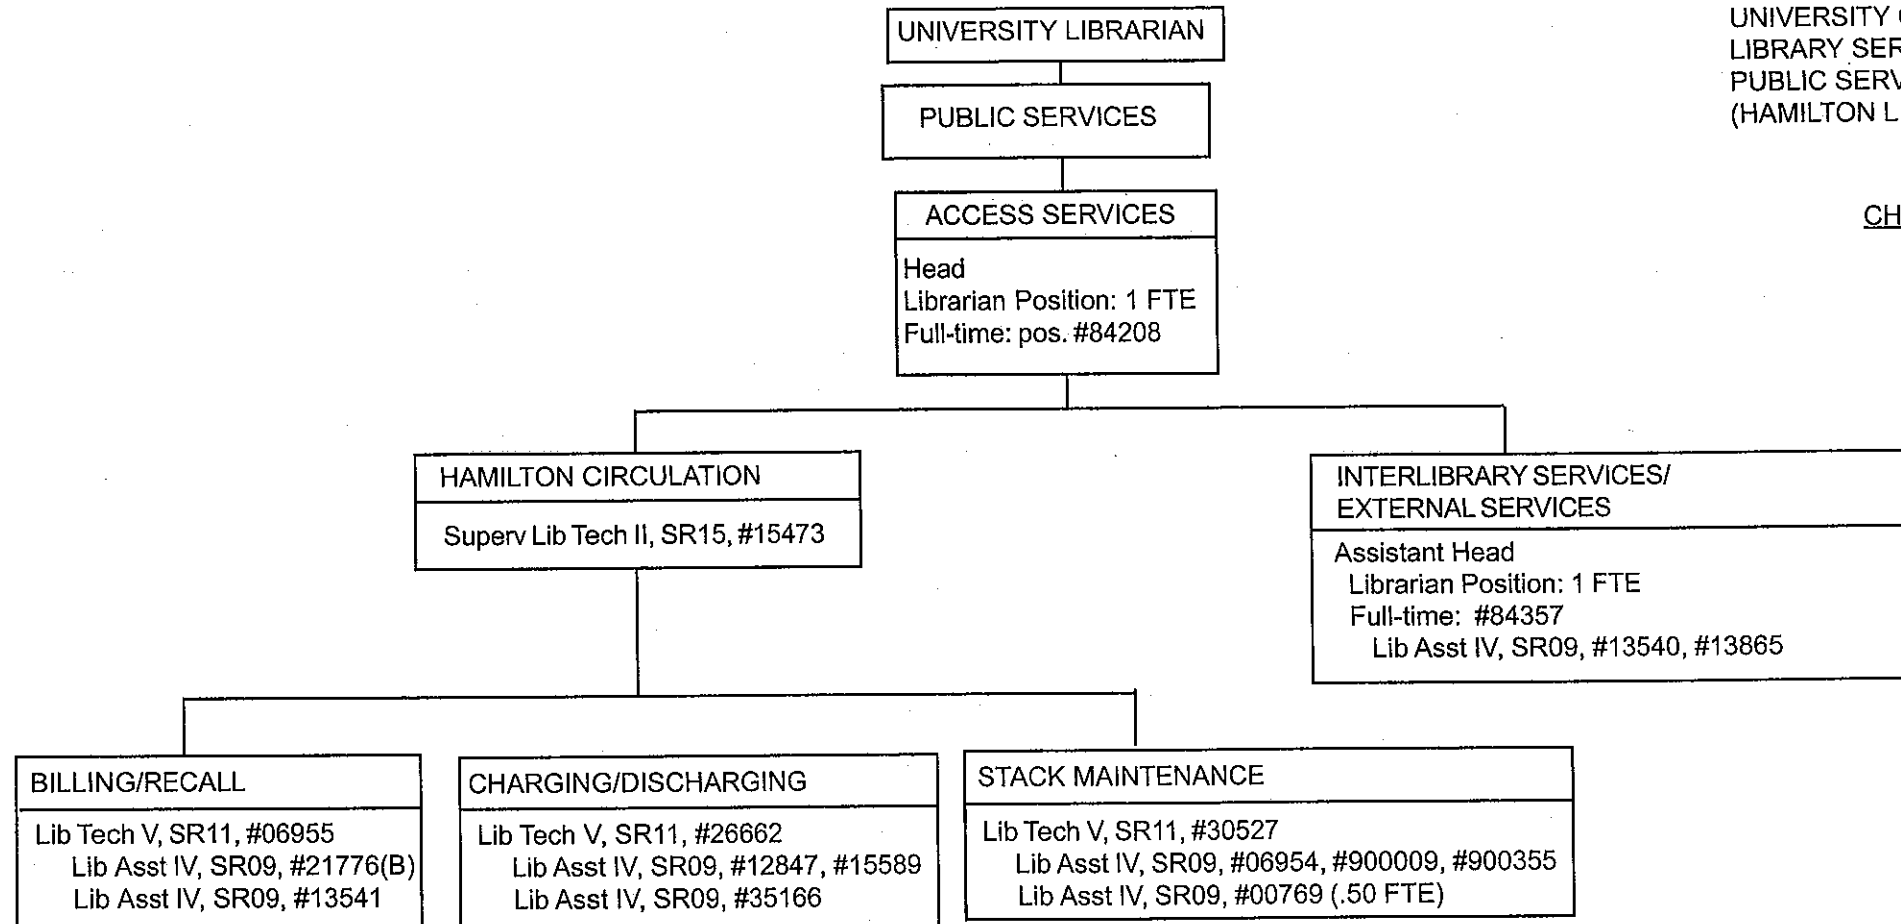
UNIVERSITY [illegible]
LIBRARY SER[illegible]
PUBLIC SERV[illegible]
(HAMILTON L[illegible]

CH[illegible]

UNIVERSITY LIBRARIAN

PUBLIC SERVICES

ACCESS SERVICES

Head
Librarian Position: 1 FTE
Full-time: pos. #84208

HAMILTON CIRCULATION

Superv Lib Tech II, SR15, #15473

INTERLIBRARY SERVICES/ EXTERNAL SERVICES

Assistant Head
Librarian Position: 1 FTE
Full-time: #84357
Lib Asst IV, SR09, #13540, #13865

BILLING/RECALL

Lib Tech V, SR11, #06955
Lib Asst IV, SR09, #21776(B)
Lib Asst IV, SR09, #13541

CHARGING/DISCHARGING

Lib Tech V, SR11, #26662
Lib Asst IV, SR09, #12847, #15589
Lib Asst IV, SR09, #35166

STACK MAINTENANCE

Lib Tech V, SR11, #30527
Lib Asst IV, SR09, #06954, #900009, #900355
Lib Asst IV, SR09, #00769 (.50 FTE)